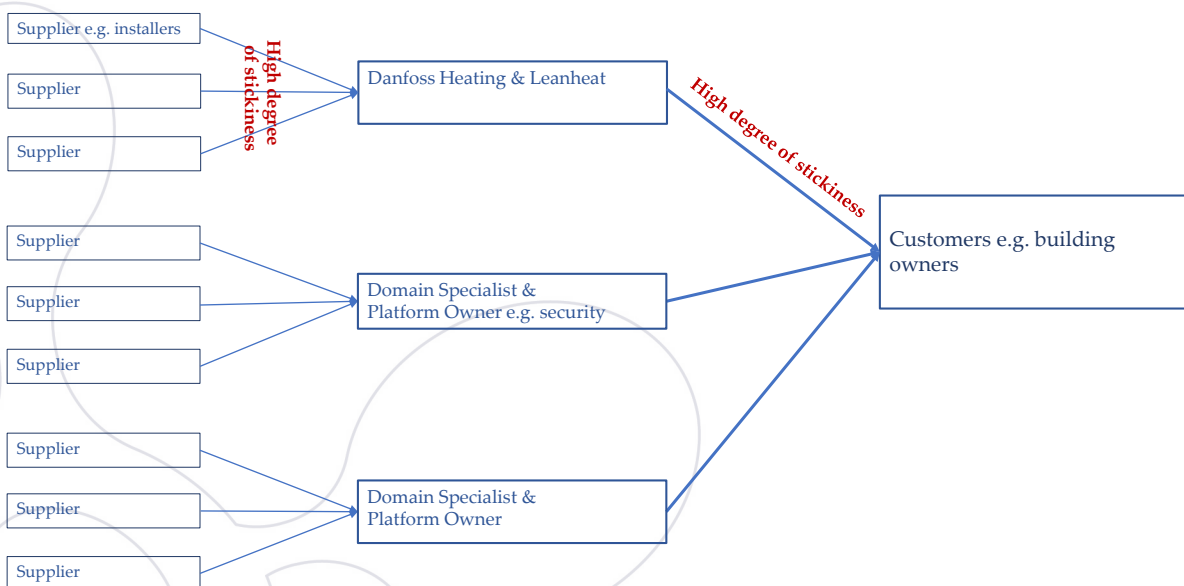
Supplier e.g. installers

Supplier

Supplier

High degree of stickiness

Danfoss Heating & Leanheat

High degree of stickiness

Customers e.g. building owners

Supplier

Supplier

Supplier

Domain Specialist & Platform Owner e.g. security

Supplier

Supplier

Supplier

Domain Specialist & Platform Owner